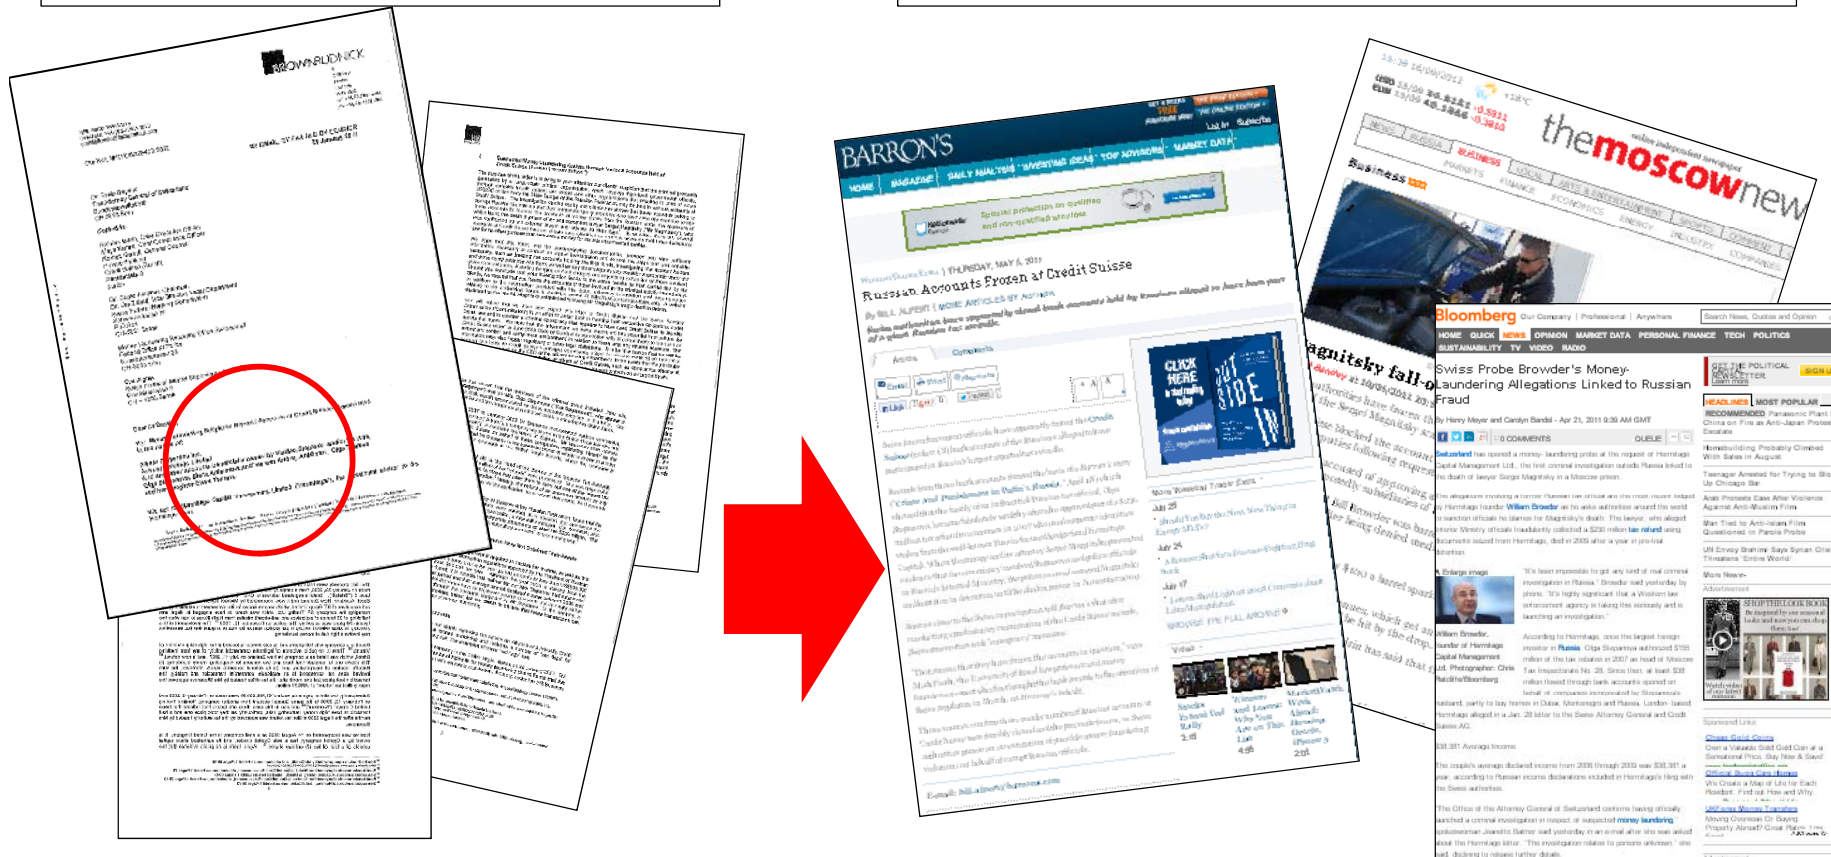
BROWNRUDNICK

BARRON'S

HOME MAGAZINE DAILY ANALYSIS INVESTING IDEAS TOP ADVISORS MARKET DATA

Log In Subscribe

THURSDAY, MAY 5, 2011

Russian Accounts Frozen at Credit Suisse

By BILL ALPERT | MORE ARTICLES BY AUTHOR

Article Comments

CLICK HERE

OUTSIDE IN

themoscownews

NEWS RUSSIA BUSINESS LOCAL ARTS & ENTERTAINMENT SPORTS

Business

agnitsky fall-o

Bloomberg Our Company | Professional | Anywhere

HOME QUICK NEWS OPINION MARKET DATA PERSONAL FINANCE TECH POLITICS SUSTAINABILITY TV VIDEO RADIO

Swiss Probe Browder's Money-Laundering Allegations Linked to Russian Fraud

By Henry Meyer and Carolyn Bandel - Apr 21, 2011 9:39 AM GMT

0 COMMENTS

HEADLINES MOST POPULAR

William Browder

$30,381 Average Income